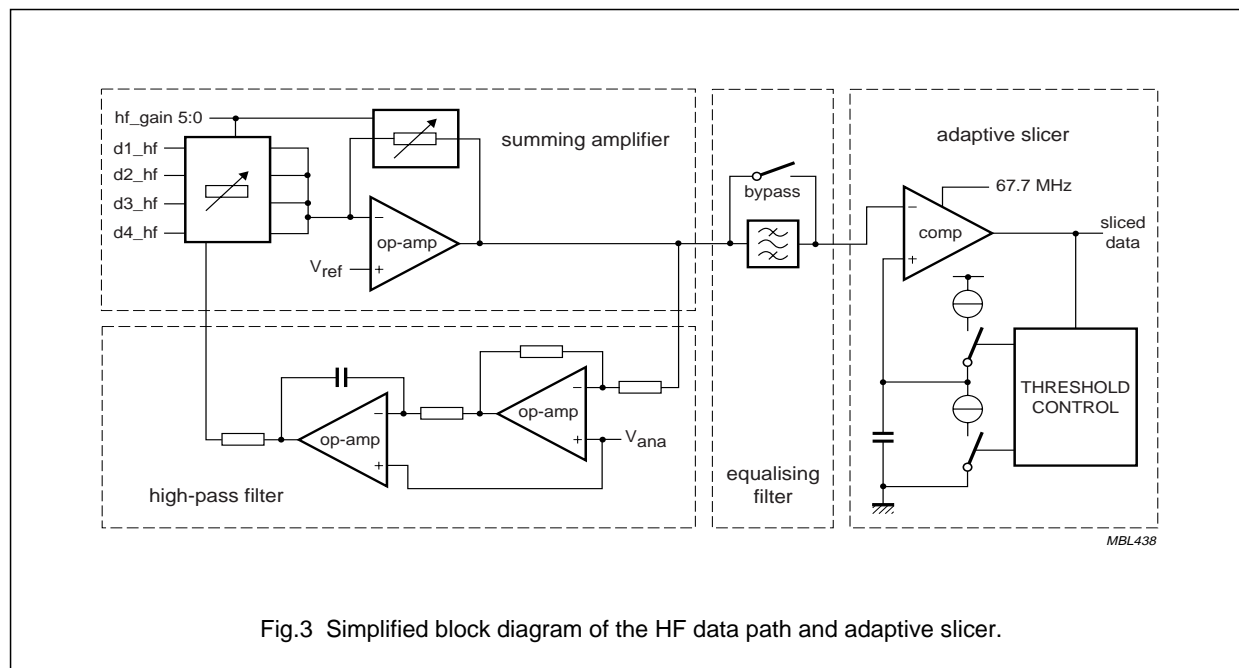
hf_gain 5:0

d1_hf

d2_hf

d3_hf

d4_hf

summing amplifier

op-amp

−

+

$V_{ref}$

bypass

adaptive slicer

67.7 MHz

comp

−

+

sliced data

op-amp

−

+

op-amp

−

+

$V_{ana}$

high-pass filter

equalising filter

THRESHOLD CONTROL

MBL438

Fig.3 Simplified block diagram of the HF data path and adaptive slicer.